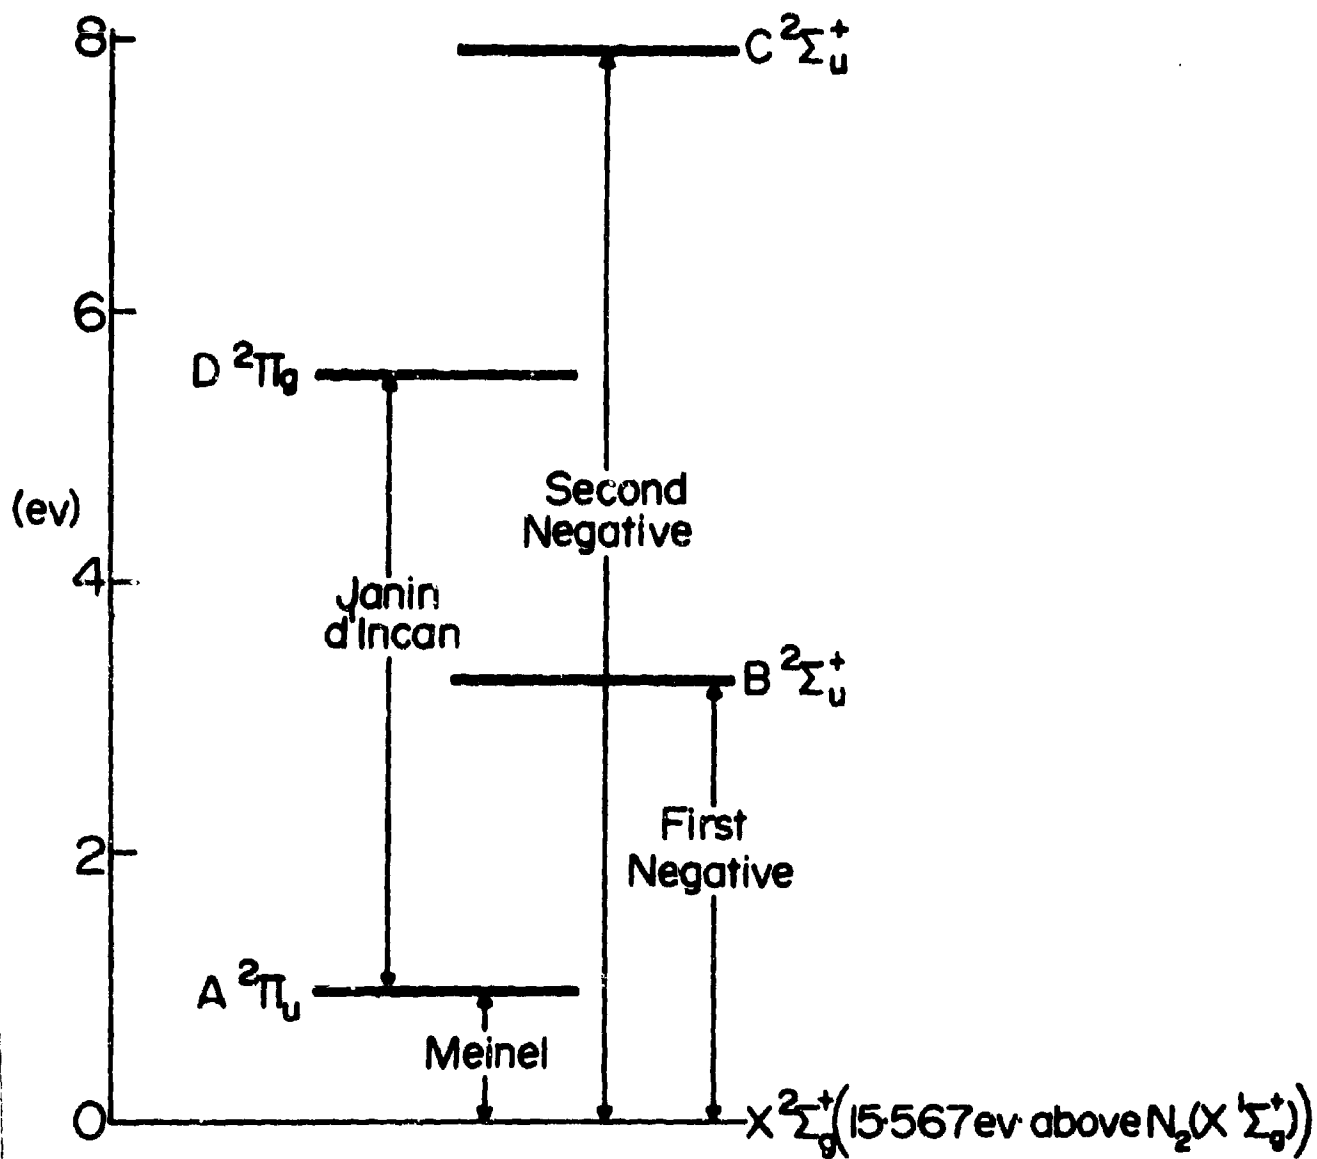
8

6

(ev)

4

2

0

$C\,^2\Sigma_u^+$

$D\,^2\Pi_g$

Second Negative

Janin d'Incan

$B\,^2\Sigma_u^+$

First Negative

$A\,^2\Pi_u$

Meinel

$X\,^2\Sigma_g^+$ (15·567 ev· above $N_2$($X\,^1\Sigma_g^+$))